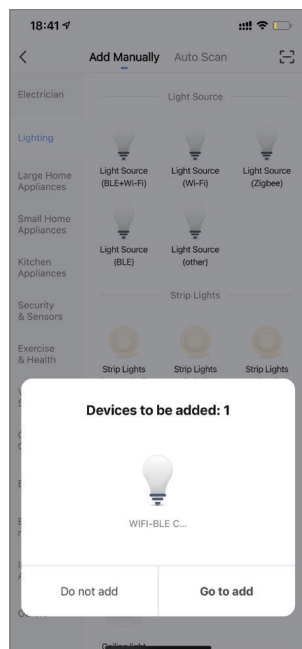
18:41

<

Add Manually Auto Scan

Electrician

Lighting

Large Home Appliances

Small Home Appliances

Kitchen Appliances

Security & Sensors

Exercise & Health

Light Source

Light Source (BLE+Wi-Fi)

Light Source (Wi-Fi)

Light Source (Zigbee)

Light Source (BLE)

Light Source (other)

Strip Lights

Strip Lights

Strip Lights

Strip Lights

Devices to be added: 1

WIFI-BLE C...

Do not add

Go to add

Ceiling light